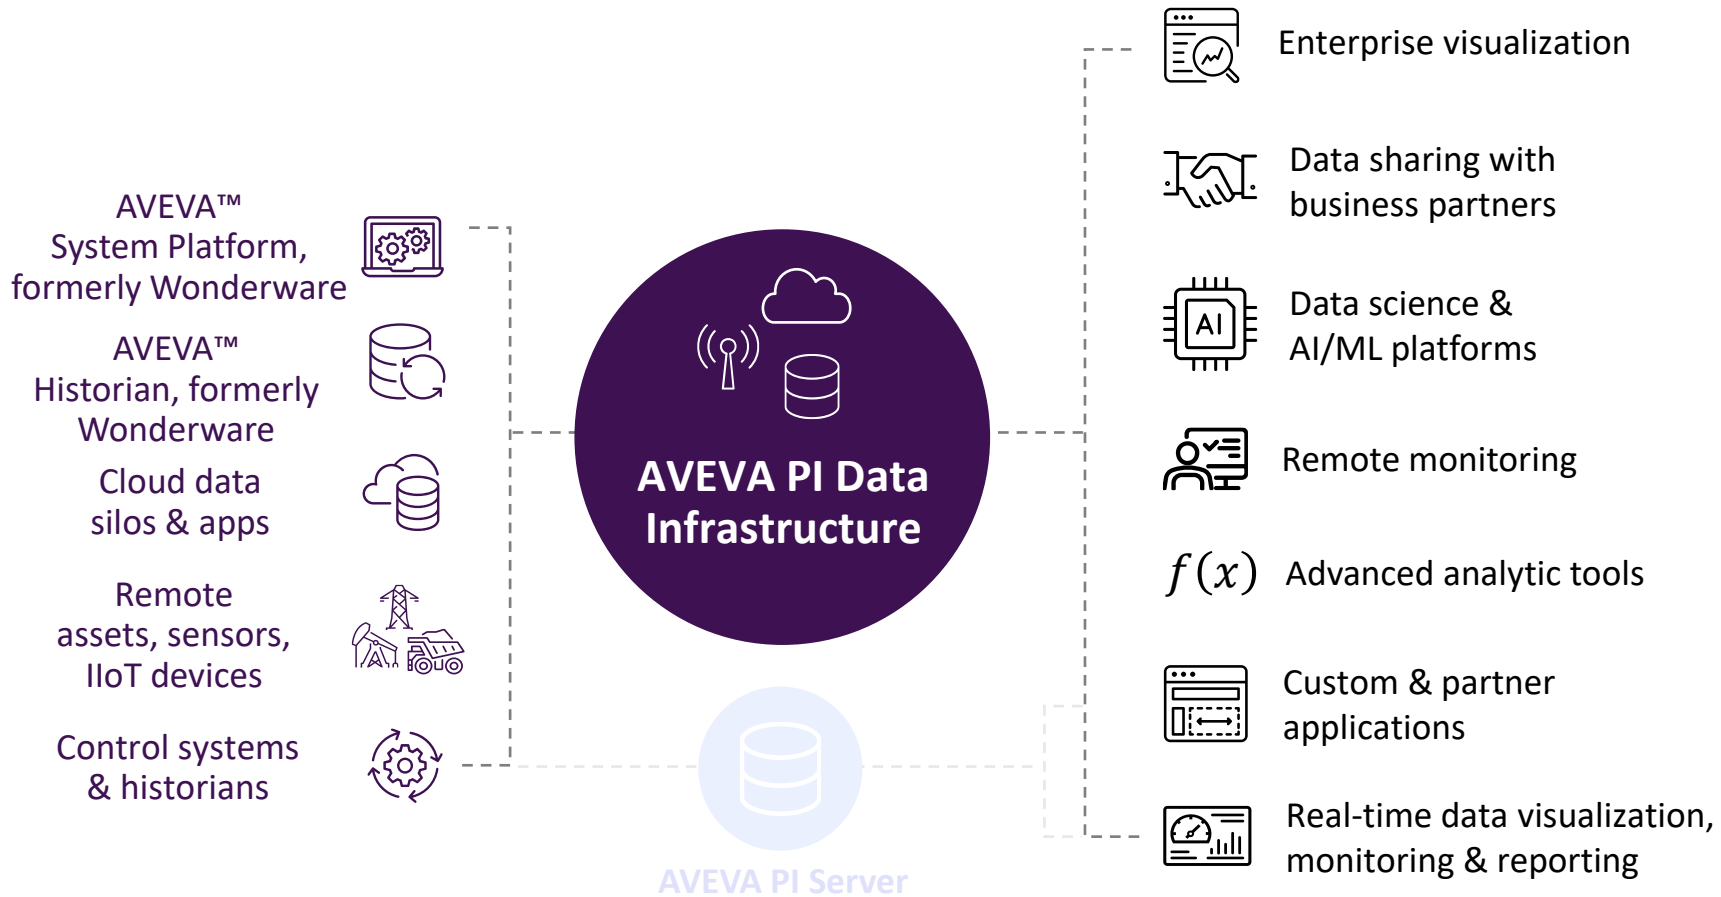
AVEVA™ System Platform, formerly Wonderware

AVEVA™ Historian, formerly Wonderware

Cloud data silos & apps

Remote assets, sensors, IIoT devices

Control systems & historians

AI

AVEVA PI Data Infrastructure

AVEVA PI Server

Enterprise visualization

Data sharing with business partners

Data science & AI/ML platforms

Remote monitoring

$f(x)$ Advanced analytic tools

Custom & partner applications

Real-time data visualization, monitoring & reporting